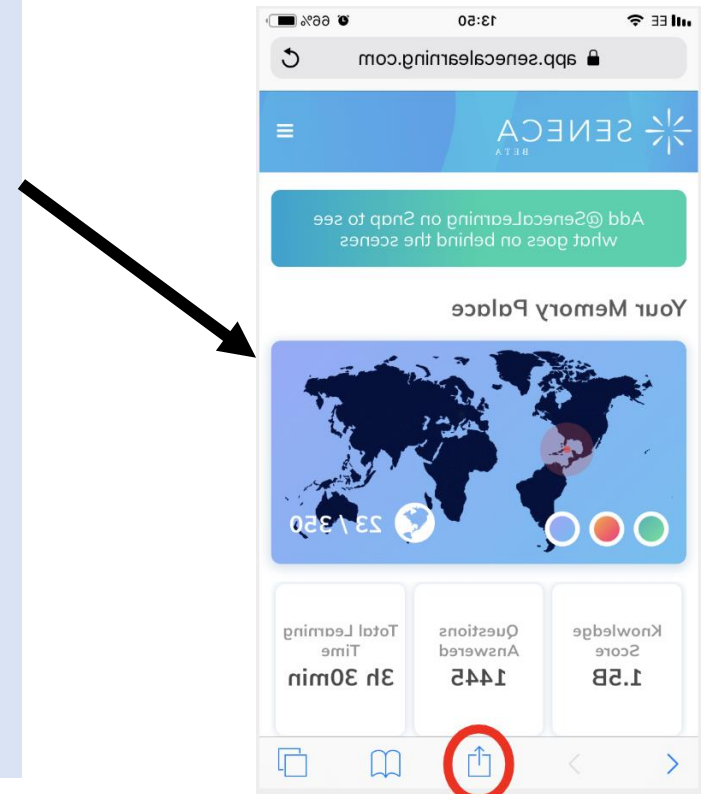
EE 13:50 66%

app.senecalearning.com

SENECA
BETA

Add @SenecaLearning on Snap to see what goes on behind the scenes

Your Memory Palace

23 / 350

Knowledge Score
1.5B

Questions Answered
1445

Total Learning Time
3h 30min